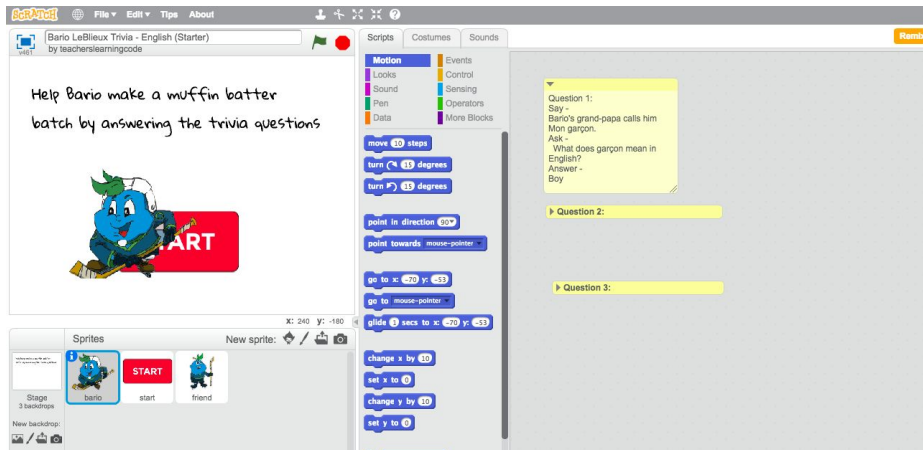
SCRATCH File ▾ Edit ▾ Tips About

Bario LeBlieux Trivia - English (Starter)
by teacherslearningcode
v461

Help Bario make a muffin batter batch by answering the trivia questions

START

x: 240 y: -180

Sprites New sprite:

Stage
3 backdrops

New backdrop:

bario START start friend

Scripts Costumes Sounds

Remix

Motion Events
Looks Control
Sound Sensing
Pen Operators
Data More Blocks

move 10 steps
turn 15 degrees
turn 15 degrees
point in direction 90▾
point towards mouse-pointer ▾
go to x: -70 y: -53
go to mouse-pointer ▾
glide 1 secs to x: -70 y: -53
change x by 10
set x to 0
change y by 10
set y to 0

Question 1:
Say -
Bario's grand-papa calls him Mon garçon.
Ask -
What does garçon mean in English?
Answer -
Boy

Question 2:

Question 3: